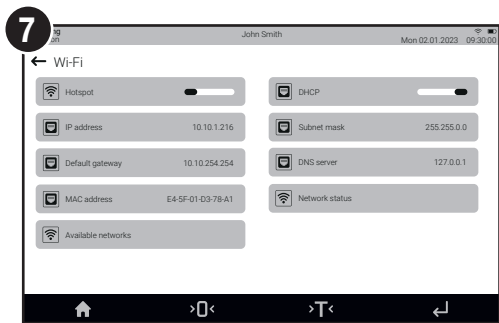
7

John Smith

Mon 02.01.2023 09:30:00

← Wi-Fi

Hotspot

DHCP

IP address 10.10.1.216

Subnet mask 255.255.0.0

Default gateway 10.10.254.254

DNS server 127.0.0.1

MAC address E4-5F-01-D3-78-A1

Network status

Available networks

›0‹

›T‹